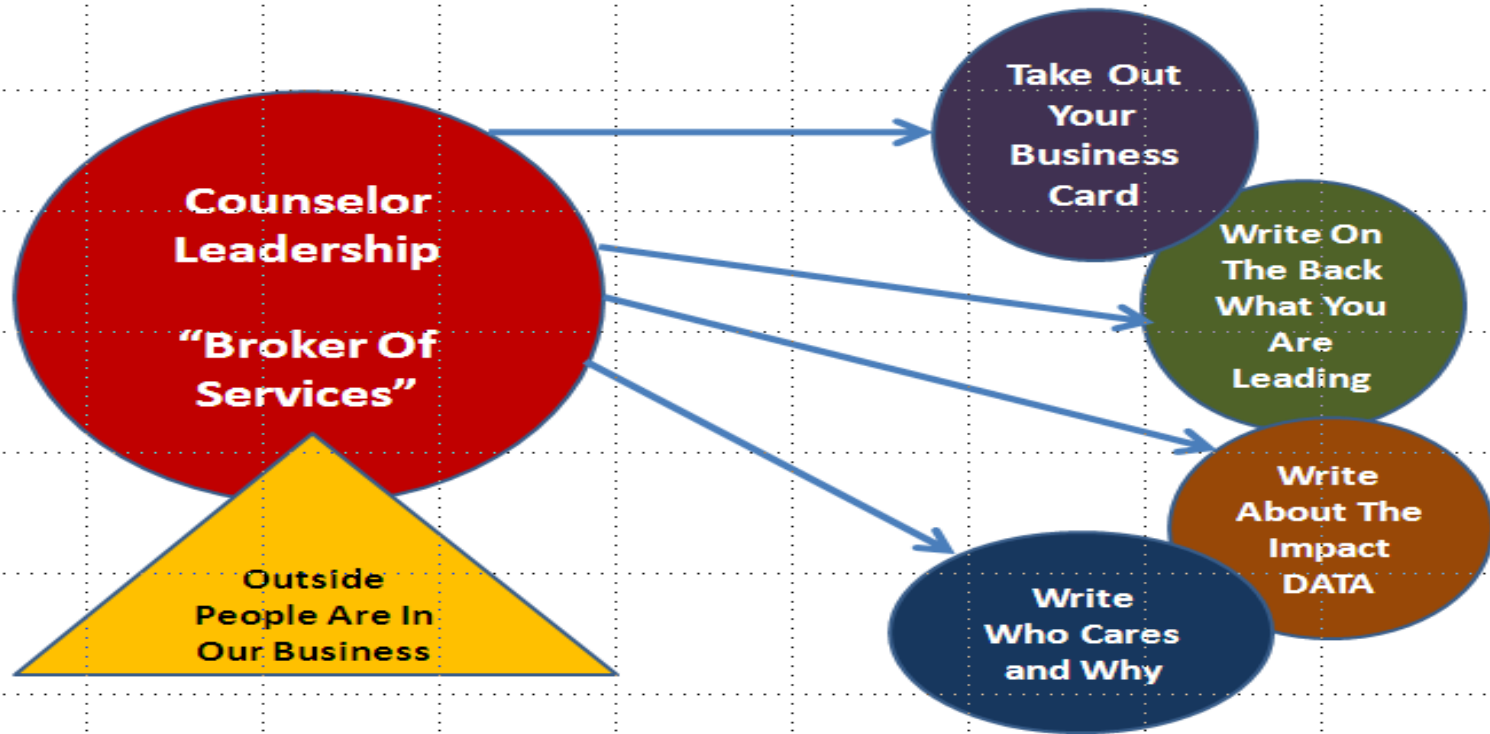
Counselor Leadership

“Broker Of Services”

Outside People Are In Our Business

Take Out Your Business Card

Write On The Back What You Are Leading

Write About The Impact DATA

Write Who Cares and Why